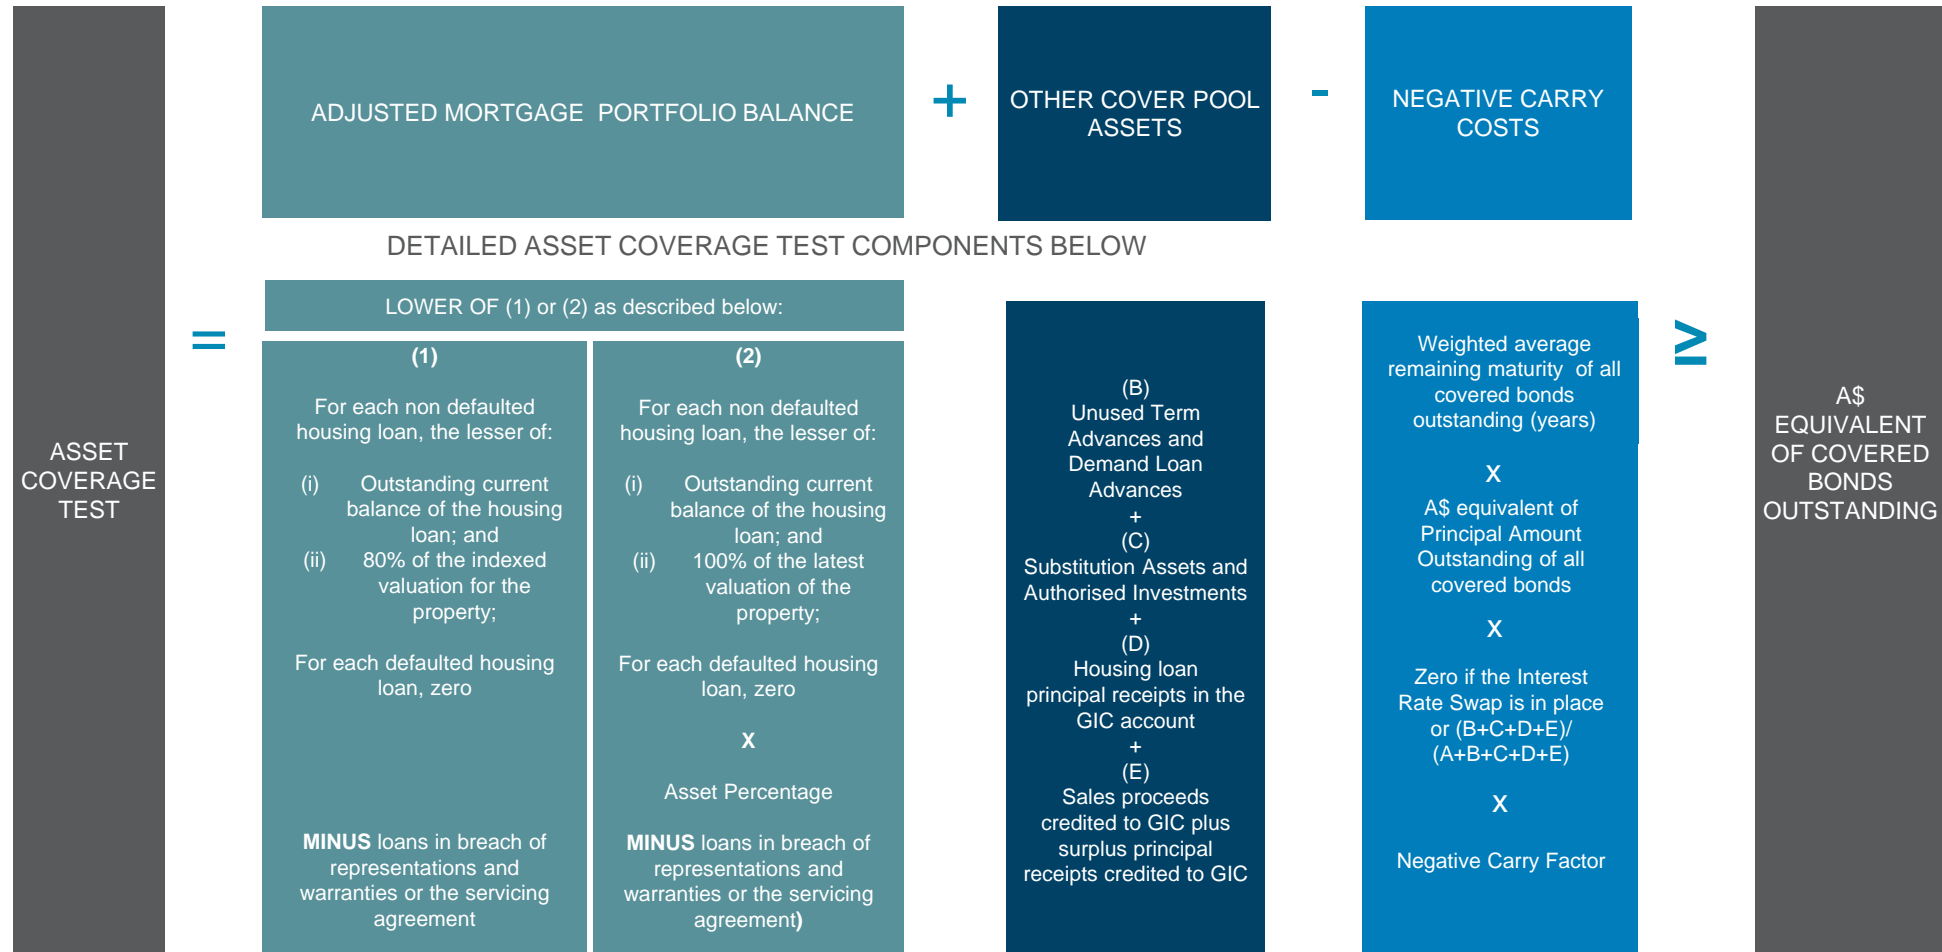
ASSET COVERAGE TEST

ADJUSTED MORTGAGE PORTFOLIO BALANCE

+

OTHER COVER POOL ASSETS

-

NEGATIVE CARRY COSTS

DETAILED ASSET COVERAGE TEST COMPONENTS BELOW

=

LOWER OF (1) or (2) as described below:

(1)

For each non defaulted housing loan, the lesser of:

(i) Outstanding current balance of the housing loan; and
(ii) 80% of the indexed valuation for the property;

For each defaulted housing loan, zero

MINUS loans in breach of representations and warranties or the servicing agreement

(2)

For each non defaulted housing loan, the lesser of:

(i) Outstanding current balance of the housing loan; and
(ii) 100% of the latest valuation of the property;

For each defaulted housing loan, zero

X

Asset Percentage

MINUS loans in breach of representations and warranties or the servicing agreement)

(B)
Unused Term Advances and Demand Loan Advances
+
(C)
Substitution Assets and Authorised Investments
+
(D)
Housing loan principal receipts in the GIC account
+
(E)
Sales proceeds credited to GIC plus surplus principal receipts credited to GIC

Weighted average remaining maturity of all covered bonds outstanding (years)

X

A$ equivalent of Principal Amount Outstanding of all covered bonds

X

Zero if the Interest Rate Swap is in place or (B+C+D+E)/(A+B+C+D+E)

X

Negative Carry Factor

≥

A$ EQUIVALENT OF COVERED BONDS OUTSTANDING